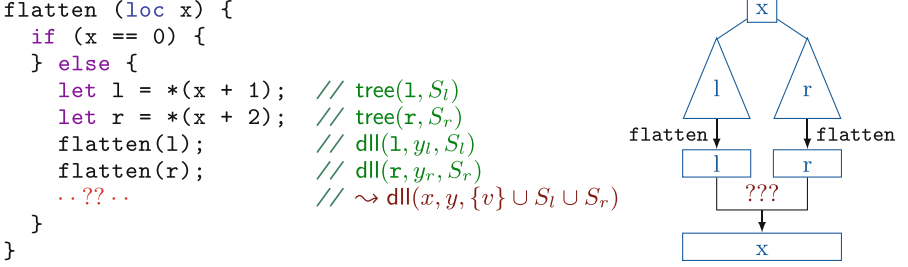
flatten (loc x) {
  if (x == 0) {
  } else {
    let l = *(x + 1);   // $\mathsf{tree}(\mathtt{l}, S_l)$
    let r = *(x + 2);   // $\mathsf{tree}(\mathtt{r}, S_r)$
    flatten(l);         // $\mathsf{dll}(\mathtt{l}, y_l, S_l)$
    flatten(r);         // $\mathsf{dll}(\mathtt{r}, y_r, S_r)$
    $\cdot ?? \cdot$    // $\leadsto \mathsf{dll}(x, y, \{v\} \cup S_l \cup S_r)$
  }
}

x
l
r
flatten
flatten
l
r
???
x